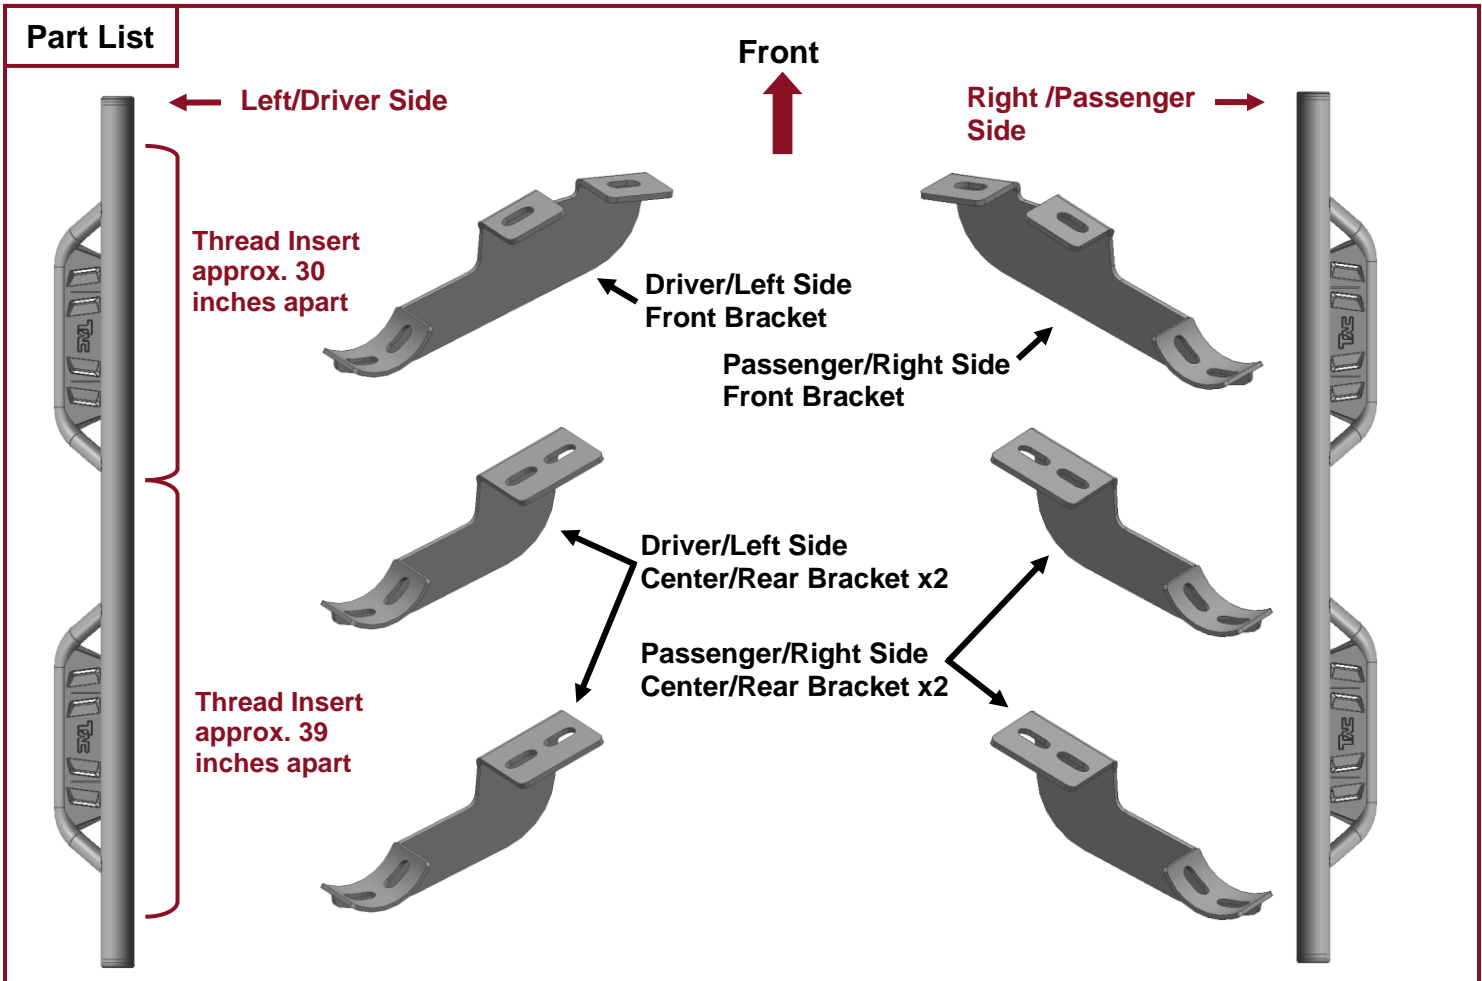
Part List

Front

Left/Driver Side

Right /Passenger Side

Thread Insert approx. 30 inches apart

Driver/Left Side Front Bracket

Passenger/Right Side Front Bracket

Driver/Left Side Center/Rear Bracket x2

Passenger/Right Side Center/Rear Bracket x2

Thread Insert approx. 39 inches apart

TAC

TAC

TAC

TAC